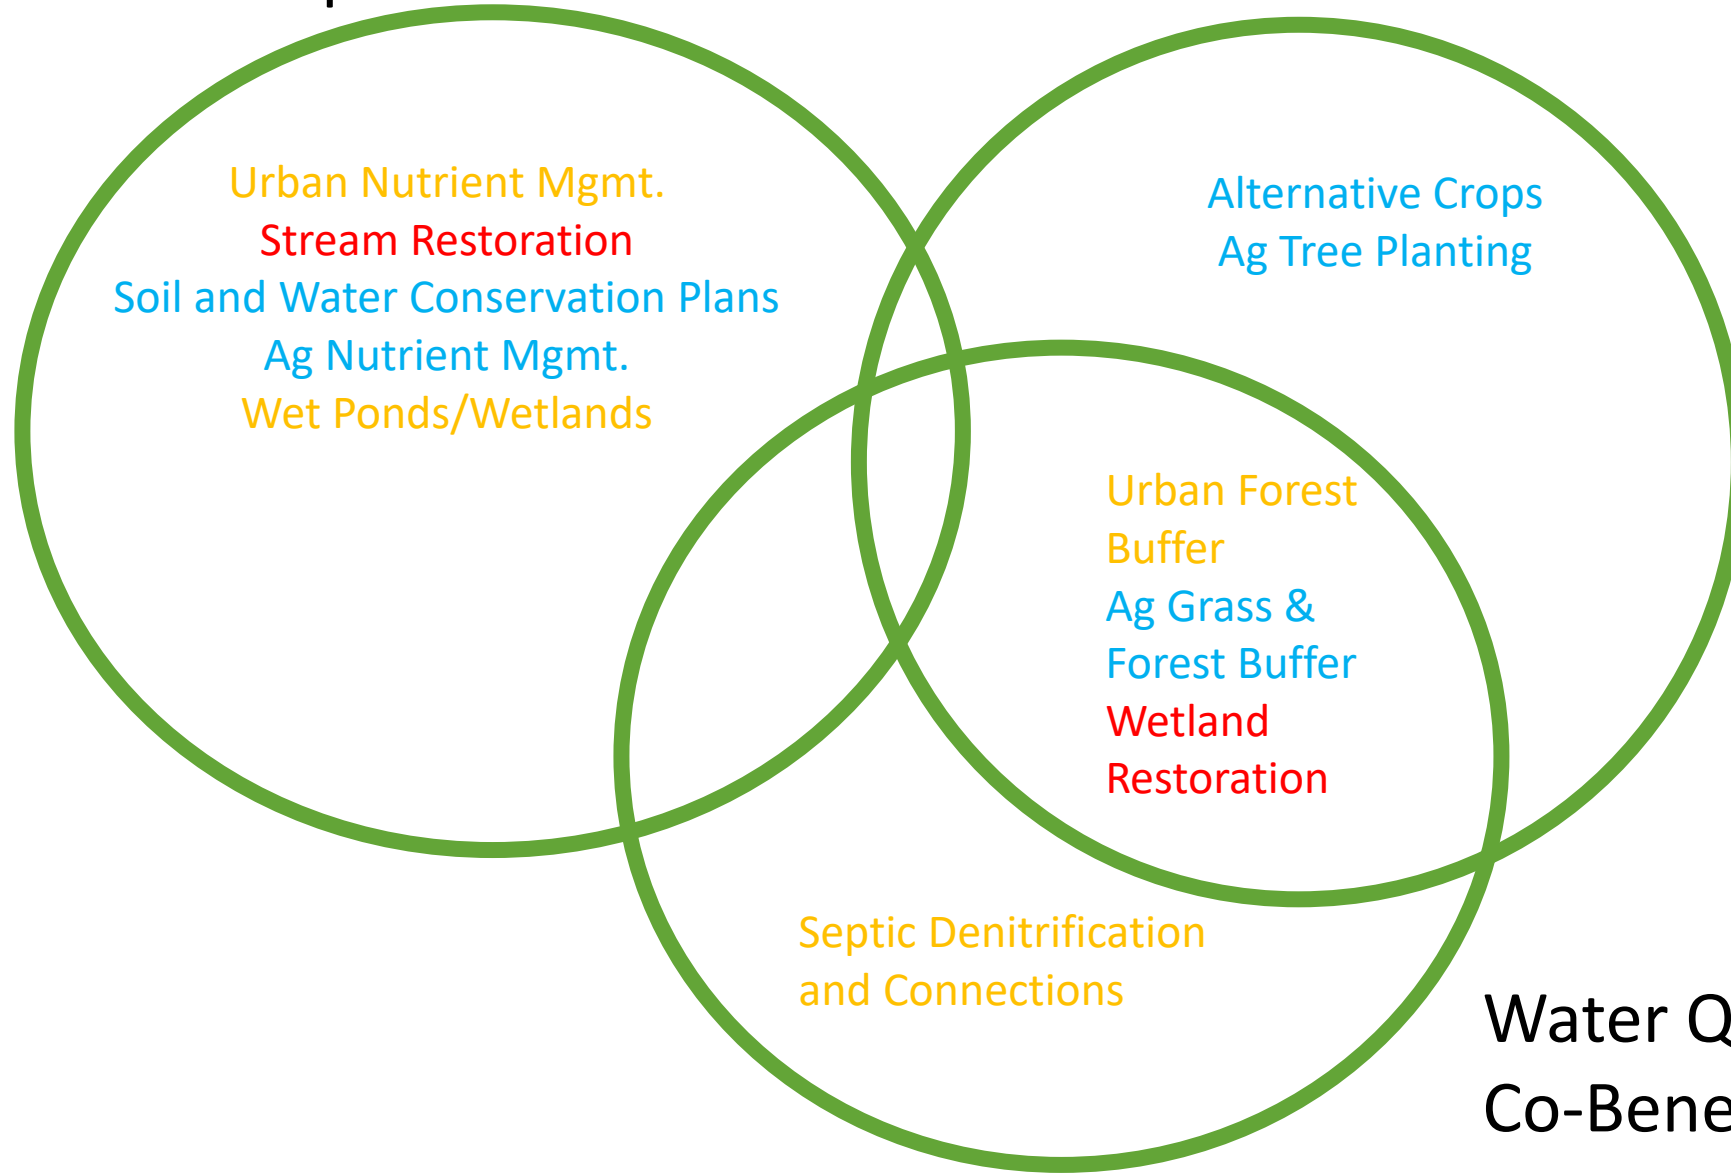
Urban Nutrient Mgmt.
Stream Restoration
Soil and Water Conservation Plans
Ag Nutrient Mgmt.
Wet Ponds/Wetlands

Alternative Crops
Ag Tree Planting

Urban Forest Buffer
Ag Grass & Forest Buffer
Wetland Restoration

Septic Denitrification and Connections

Water Q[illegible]
Co-Bene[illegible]